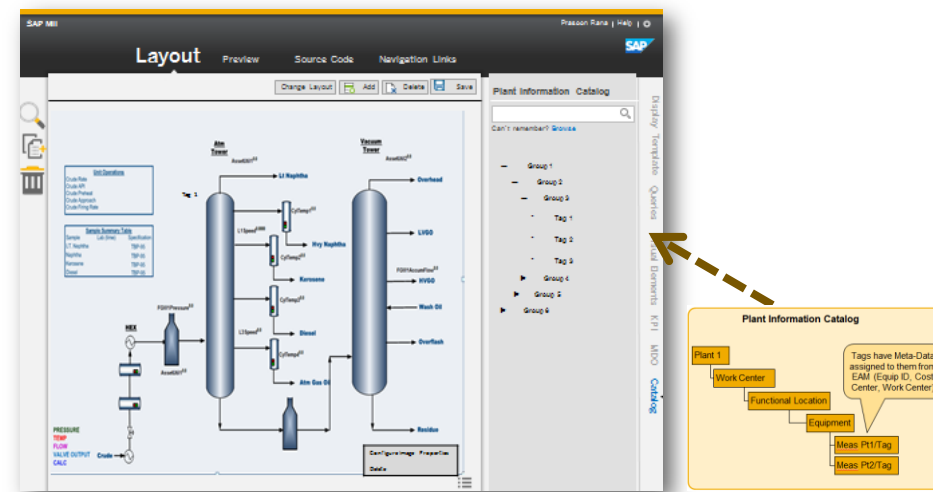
SAP MII

Prasoon Rana | Help | ⚙

Layout Preview Source Code Navigation Links

SAP

Change Layout Add Delete Save

Plant Information Catalog

Can't remember? Browse

Group 1
Group 2
Group 3
Tag 1
Tag 2
Tag 3
Group 4
Group 5
Group 6

Display Templates
Queries
Visual Elements
KPI
MDO
Catalog

Unit Operations
Crude Rate
Crude API
Crude Preheat
Crude Approach
Crude Firing Rate

Sample Summary Table
Sample Lab (time) Specification
LT. Naphtha TBP (t)
Naphtha TBP (t)
Kerosene TBP (t)
Diesel TBP (t)

Atm Tower
Asset001
Tag 1
Lt Naphtha
LTSpeed
CpTemp
Hvy Naphtha
CpTemp
Kerosene
CpTemp
Diesel
LTSpeed
CpTemp
Atm Gas Oil
FQ01Pressure
HEX
Asset001
Crude

Vacuum Tower
Asset001
Overhead
LVGO
FQ01AccumFlow
HVGO
Wash Oil
Overflash
Residue

PRESSURE
TEMP
FLOW
VALVE OUTPUT
CALC

Configure Image Properties
Delete

Plant Information Catalog
Plant 1
Work Center
Functional Location
Equipment
Meas Pt1/Tag
Meas Pt2/Tag
Tags have Meta-Data assigned to them from EAM (Equip ID, Cost Center, Work Center)